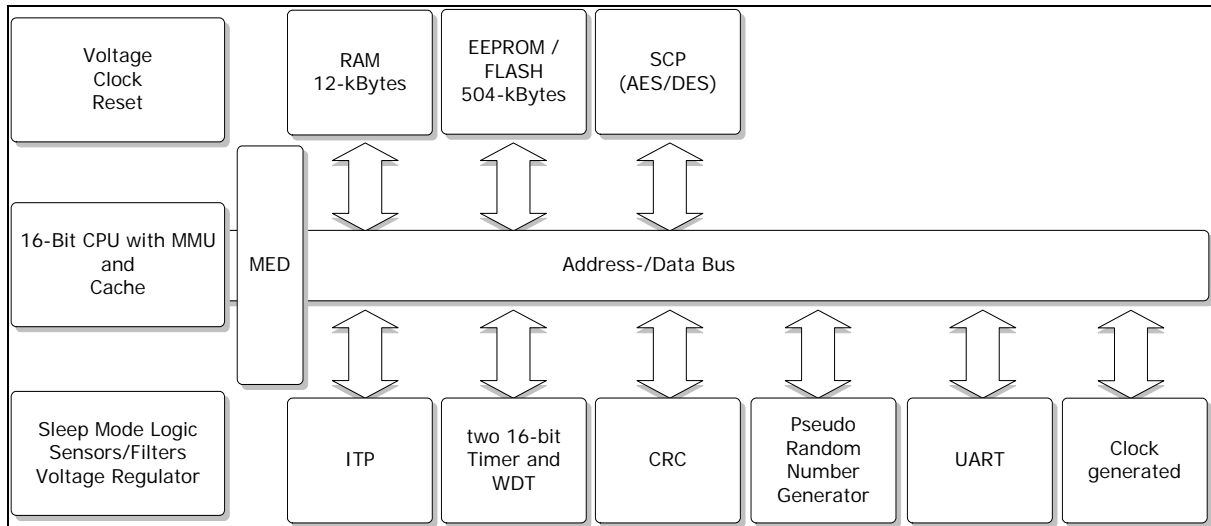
Voltage
Clock
Reset

RAM
12-kBytes

EEPROM /
FLASH
504-kBytes

SCP
(AES/DES)

16-Bit CPU with MMU
and
Cache

MED

Address-/Data Bus

Sleep Mode Logic
Sensors/Filters
Voltage Regulator

ITP

two 16-bit
Timer and
WDT

CRC

Pseudo
Random
Number
Generator

UART

Clock
generated